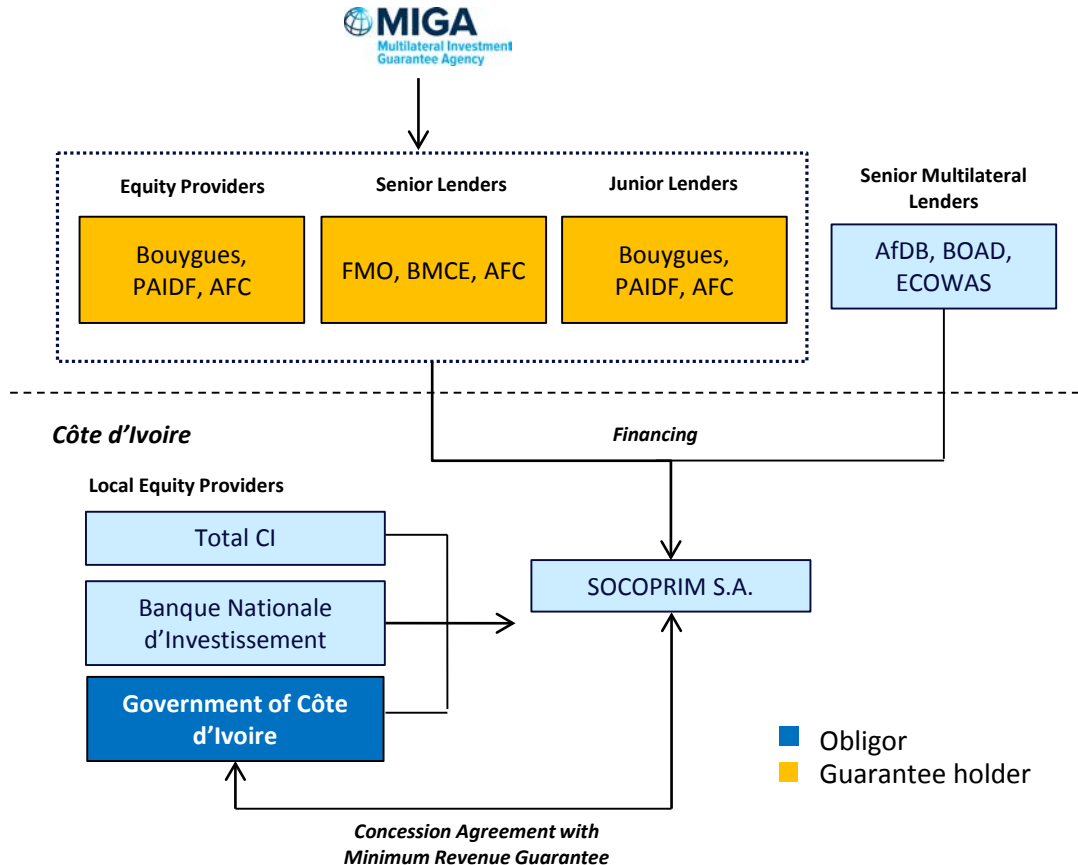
MIGA
Multilateral Investment Guarantee Agency

Equity Providers

Bouygues, PAIDF, AFC

Senior Lenders

FMO, BMCE, AFC

Junior Lenders

Bouygues, PAIDF, AFC

Senior Multilateral Lenders

AfDB, BOAD, ECOWAS

Côte d'Ivoire

Financing

Local Equity Providers

Total CI

Banque Nationale d'Investissement

Government of Côte d'Ivoire

SOCOPRIM S.A.

Obligor
Guarantee holder

Concession Agreement with Minimum Revenue Guarantee